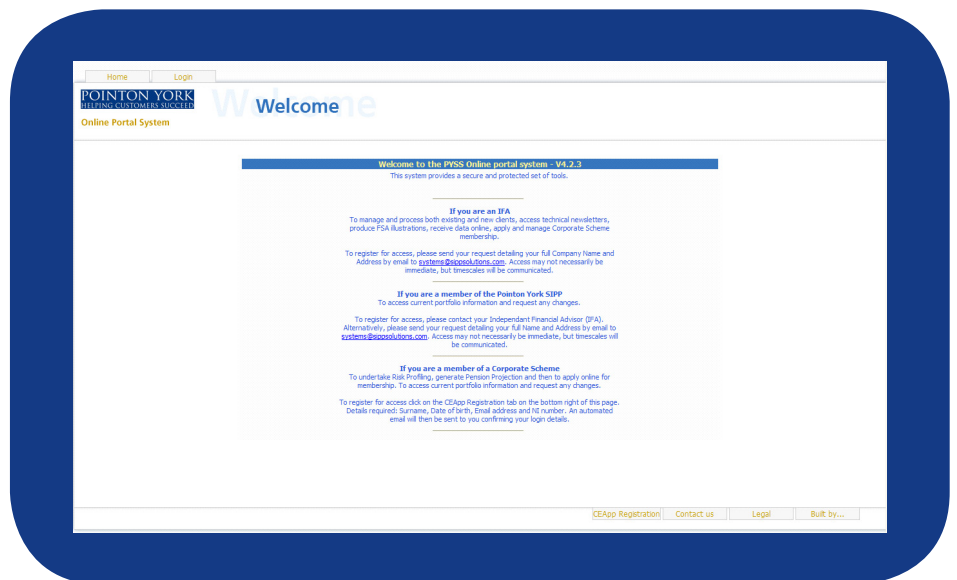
Home Login

POINTON YORK
HELPING CUSTOMERS SUCCEED

Online Portal System

Welcome

Welcome to the PYSS Online portal system - V4.2.3
This system provides a secure and protected set of tools.

If you are an IFA
To manage and process both existing and new clients, access technical newsletters, produce FSA illustrations, receive data online, apply and manage Corporate Scheme membership.

To register for access, please send your request detailing your full Company Name and Address by email to systems@sippsolutions.com. Access may not necessarily be immediate, but timescales will be communicated.

If you are a member of the Pointon York SIPP
To access current portfolio information and request any changes.

To register for access, please contact your Independant Financial Advisor (IFA). Alternatively, please send your request detailing your full Name and Address by email to systems@sippsolutions.com. Access may not necessarily be immediate, but timescales will be communicated.

If you are a member of a Corporate Scheme
To undertake Risk Profiling, generate Pension Projection and then to apply online for membership. To access current portfolio information and request any changes.

To register for access click on the CEApp Registration tab on the bottom right of this page. Details required: Surname, Date of birth, Email address and NI number. An automated email will then be sent to you confirming your login details.

CEApp Registration Contact us Legal Built by...